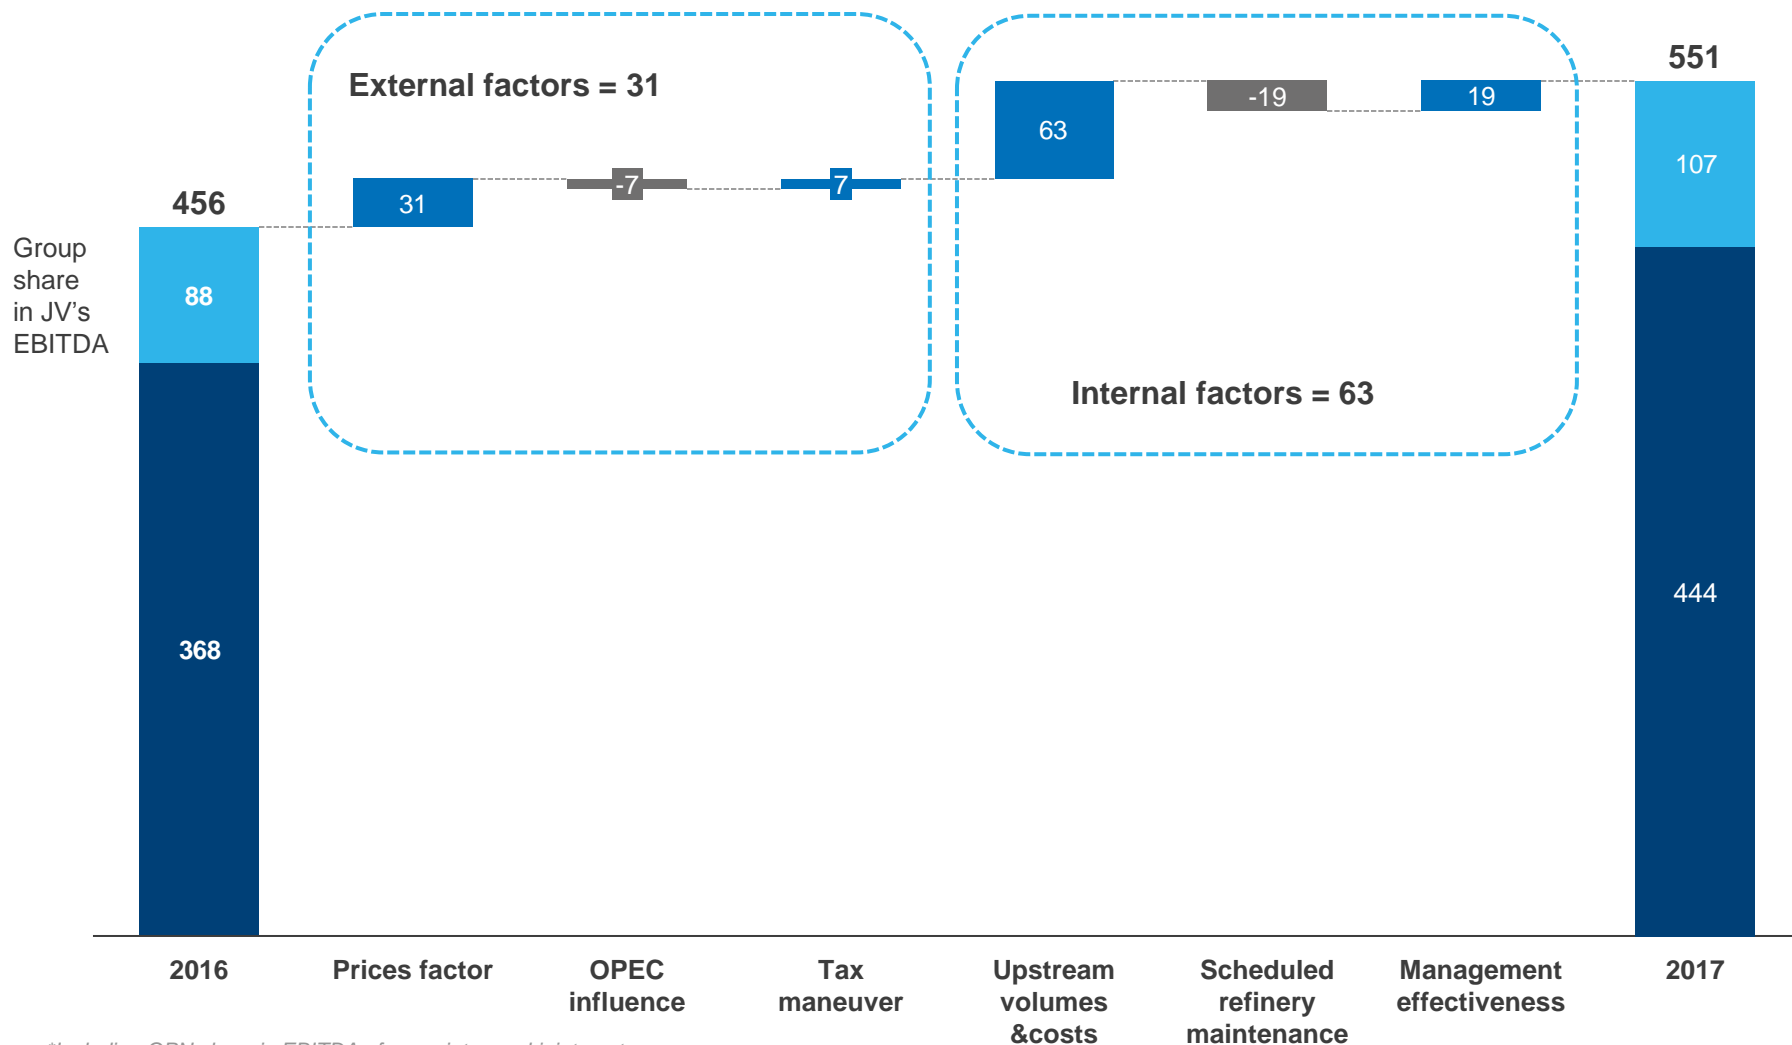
External factors = 31

Internal factors = 63

Group share in JV's EBITDA

456

88

368

31

-7

7

63

-19

19

551

107

444

2016

Prices factor

OPEC influence

Tax maneuver

Upstream volumes &costs

Scheduled refinery maintenance

Management effectiveness

2017

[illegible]